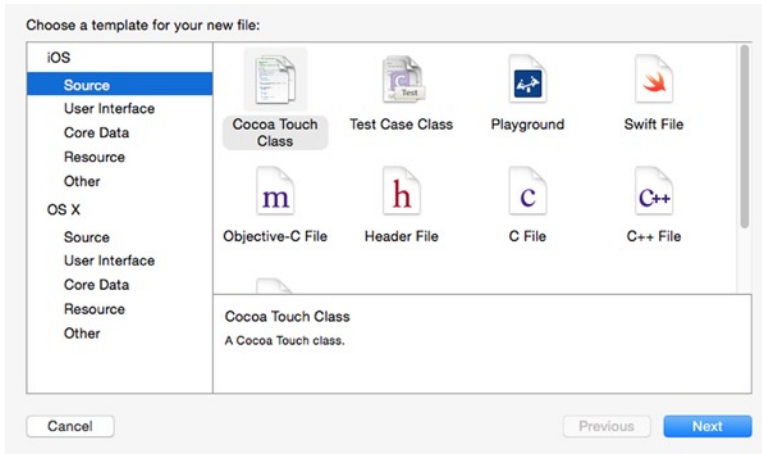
Choose a template for your new file:

iOS
Source
User Interface
Core Data
Resource
Other
OS X
Source
User Interface
Core Data
Resource
Other

Test

Cocoa Touch Class

Test Case Class

Playground

Swift File

m

Objective-C File

h

Header File

c

C File

C++

C++ File

Cocoa Touch Class

A Cocoa Touch class.

Cancel

Previous

Next